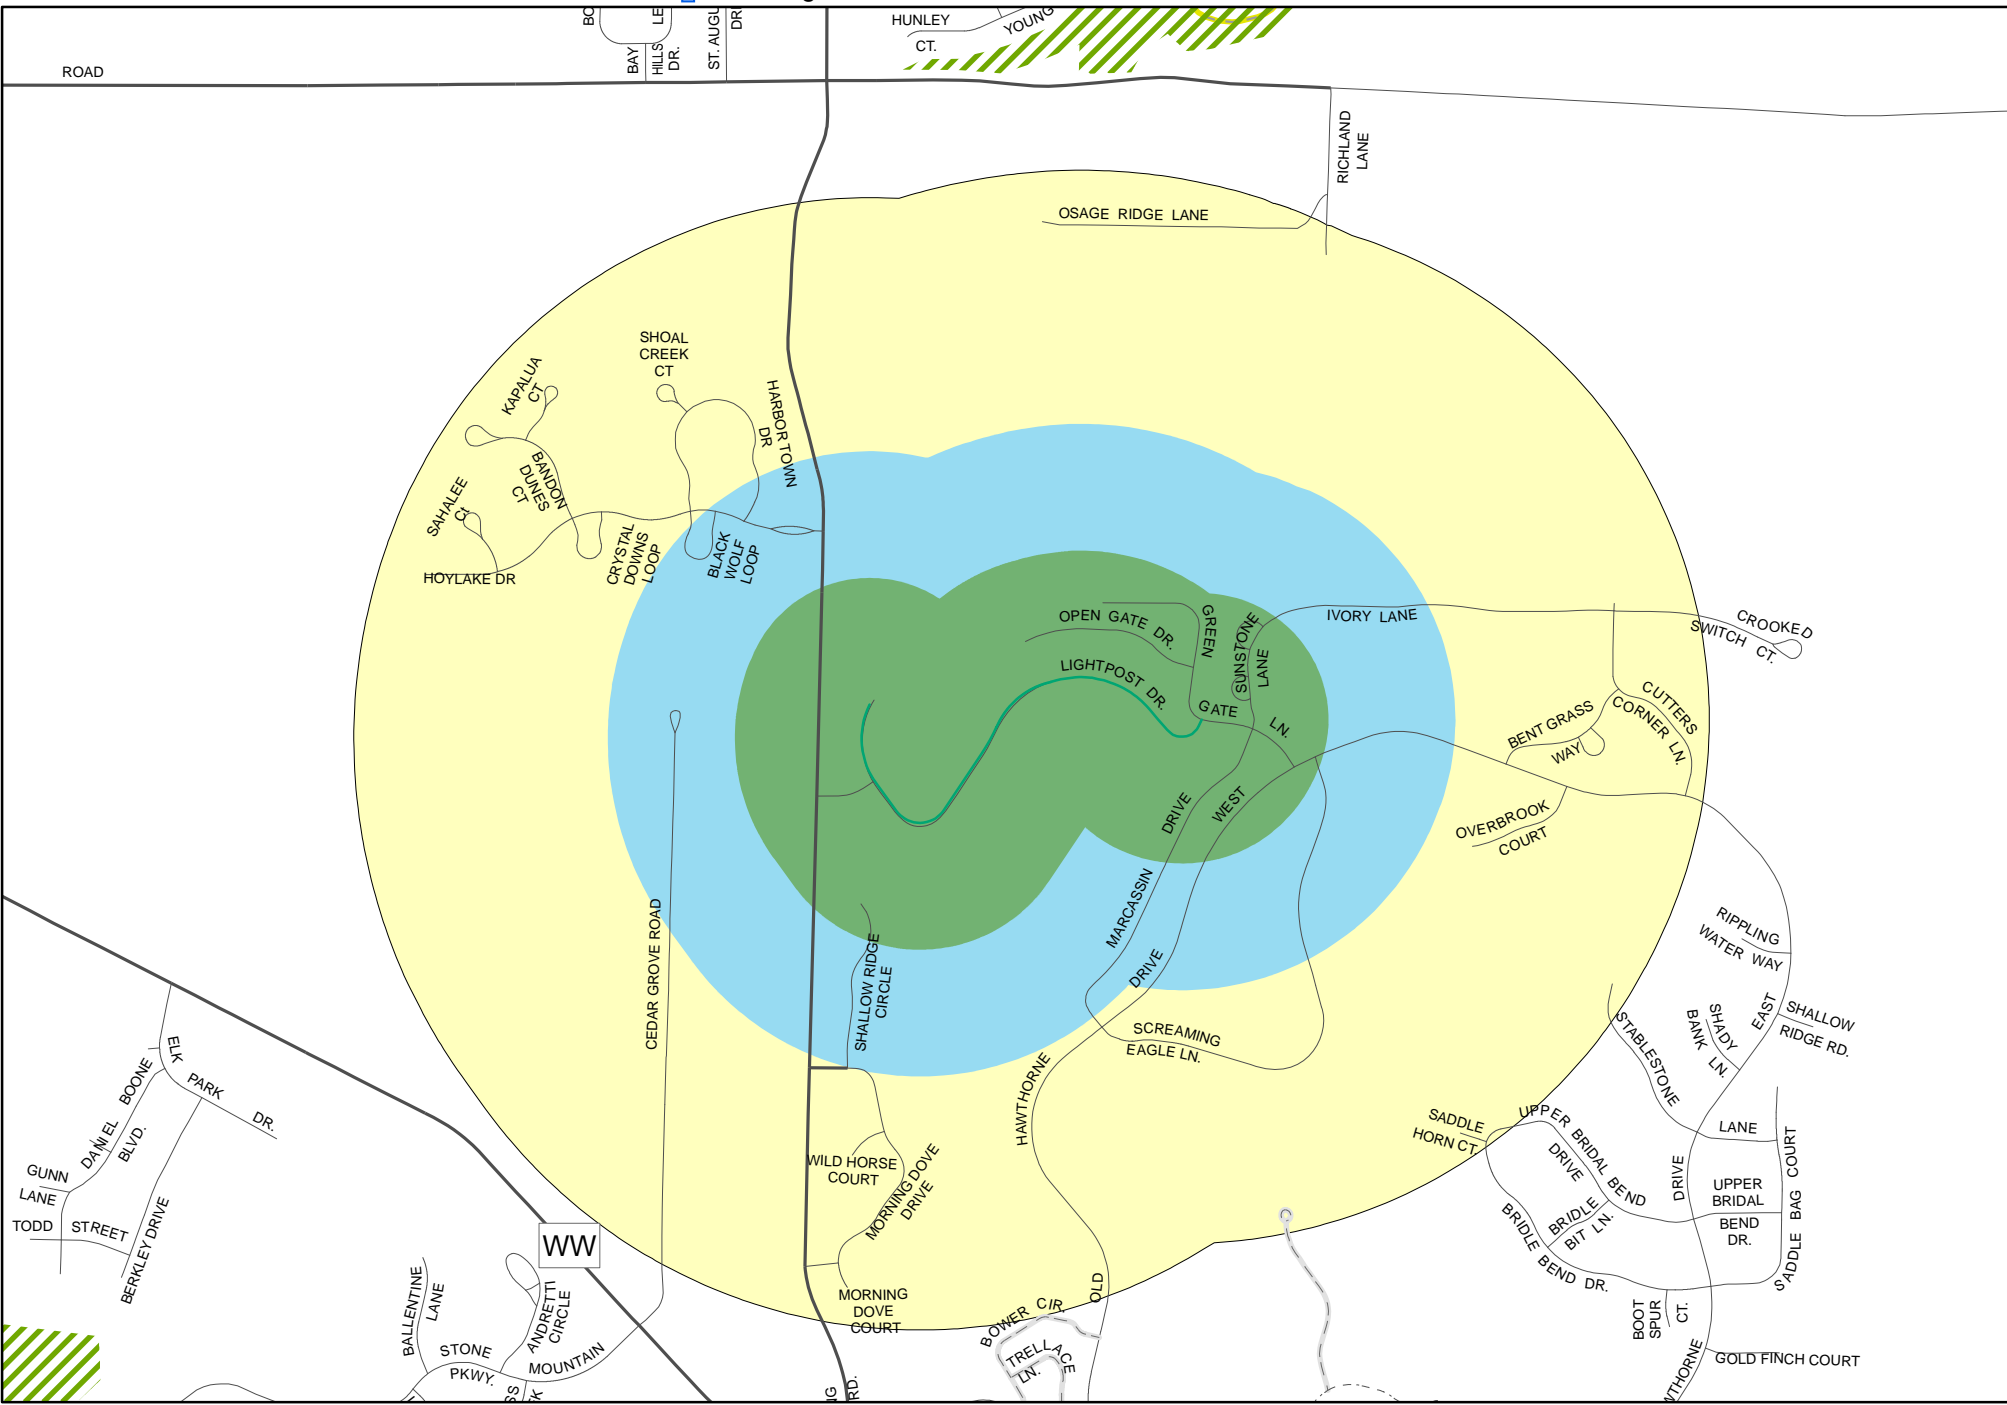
ROAD

BO
BAY
HILLS
DR.
LE
ST. AUGU
DR
HUNLEY
CT.
YOUNG

RICHLAND LANE

OSAGE RIDGE LANE

SHOAL CREEK CT

KAPALUA CT

HARBOR TOWN DR

BANDON DUNES CT

SAHALEE CT

HOYLAKE DR

CRYSTAL DOWNS LOOP

BLACK WOLF LOOP

OPEN GATE DR.

GREEN

SUNSTONE LANE

IVORY LANE

CROOKED SWITCH CT.

LIGHTPOST DR.

GATE LN.

CUTTERS CORNER LN.

BENT GRASS WAY

DRIVE

WEST

OVERBROOK COURT

MARCASSIN DRIVE

RIPPLING WATER WAY

CEDAR GROVE ROAD

SHALLOW RIDGE CIRCLE

SCREAMING EAGLE LN.

STABLESTONE

SHADY BANK LN.

EAST SHALLOW RIDGE RD.

ELK PARK DR.

BOONE

DANIEL BLVD.

GUNN LANE

TODD STREET

BERKLEY DRIVE

HAWTHORNE

SADDLE HORN CT.

UPPER BRIDAL BEND DRIVE

LANE

DRIVE

COURT

UPPER BRIDAL

BEND DR.

SADDLE BAG

WILD HORSE COURT

MORNING DOVE DRIVE

WW

BRIDLE BIT LN.

BRIDLE BEND DR.

BALLENTINE LANE

ANDRETTI CIRCLE

STONE PKWY.

MOUNTAIN

MORNING DOVE COURT

BOWER CIR.

OLD

TRELLACE LN.

BOOT SPUR CT.

GOLD FINCH COURT

WTHORNE

SS

K

G

RD.